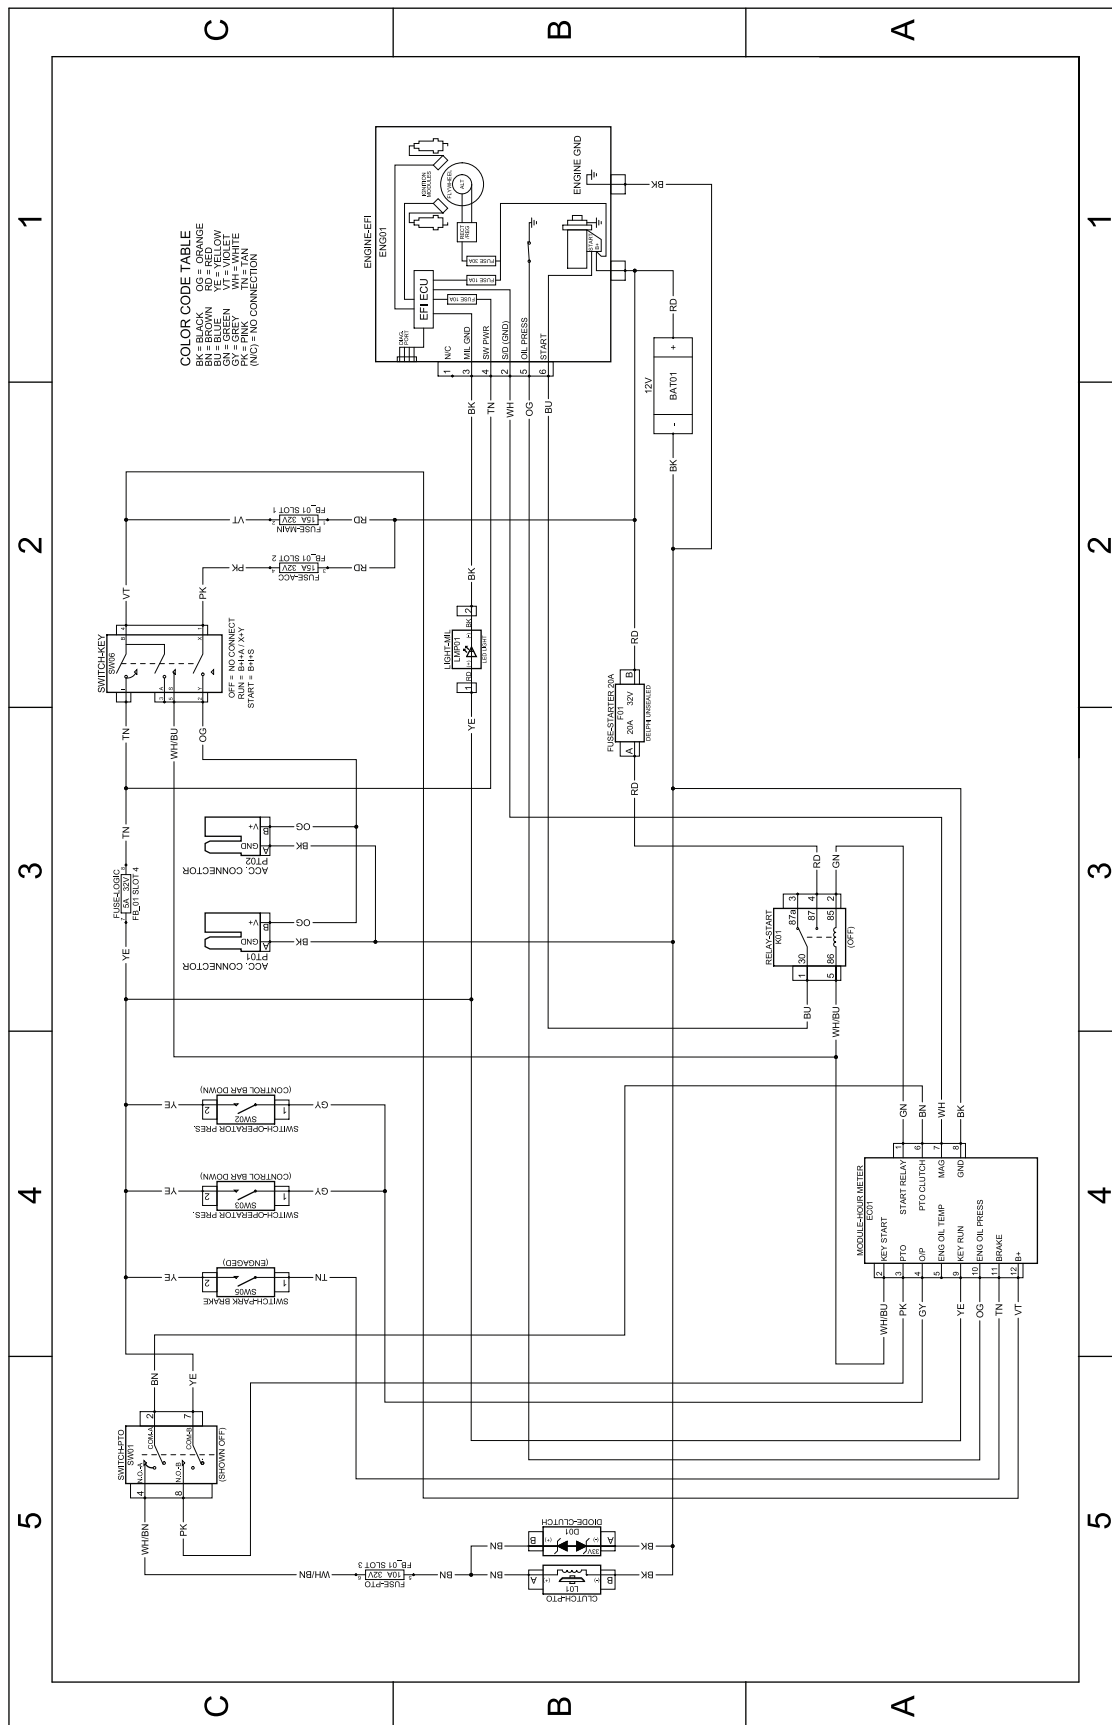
C B A

1 2 3 4 5

COLOR CODE TABLE
BK = BLACK OG = ORANGE
BN = BROWN RD = RED
BU = BLUE YE = YELLOW
GN = GREEN VT = VIOLET
GY = GREY WH = WHITE
PK = PINK TN = TAN
(N/C) = NO CONNECTION

ENGINE-EFI
ENG01
EFI ECU
FUSE 10A
FUSE 10A
FUSE 30A
IGNITION MODULES
RECT REG
ENGINE GND
START
N/C
MIL GND
SW PWR
SID (GND)
OIL PRESS
START
1 3 4 2 5 6
BK TN WH OG BU
BK
RD
BAT01
12V
+
-
BK

FUSE-MAIN
15A 32V
FB_01 SLOT 1
VT RD
FUSE-ACC
15A 32V
FB_01 SLOT 2
PK RD

SWITCH-KEY
SW06
OFF = NO CONNECT
RUN = B+I+A / X+Y
START = B+I+S
VT PK
TN WH/BU OG

LIGHT-MIL
LMP01
1 2
BK
YE

FUSE-STARTER 20A
F01
20A 32V
DELPHI UNSEALED
A B
RD RD

FUSE-LOGIC
5A 32V
FB_01 SLOT 4
TN
YE

ACC. CONNECTOR
PT02
V+ GND
OG BK

ACC. CONNECTOR
PT01
V+ GND
OG BK

RELAY-START
K01
87a 87 85
30 86
3 4 2
1 5
(OFF)
RD GN
BU WH/BU

SWITCH-OPERATOR PRES.
SW02
(CONTROL BAR DOWN)
YE GY

SWITCH-OPERATOR PRES.
SW03
(CONTROL BAR DOWN)
YE GY

SWITCH-PARK BRAKE
SW05
(ENGAGED)
YE TN

MODULE-HOUR METER
EC01
START RELAY
PTO CLUTCH
MAG
GND
KEY START
PTO
O/P
ENG OIL TEMP
KEY RUN
ENG OIL PRESS
BRAKE
B+
1 6 7 8
GN BN WH BK
2 3 4 5 9 10 11 12
WH/BU PK GY YE OG TN VT

SWITCH-PTO
SW01
N.O.-A COM-A
N.O.-B COM-B
(SHOWN OFF)
2 7 4 8
BN YE
WH/BN PK

FUSE-PTO
10A 32V
FB_01 SLOT 3
WH/BN BN

DIODE-CLUTCH
D01
33V
BN BK

CLUTCH-PTO
L01
BN BK